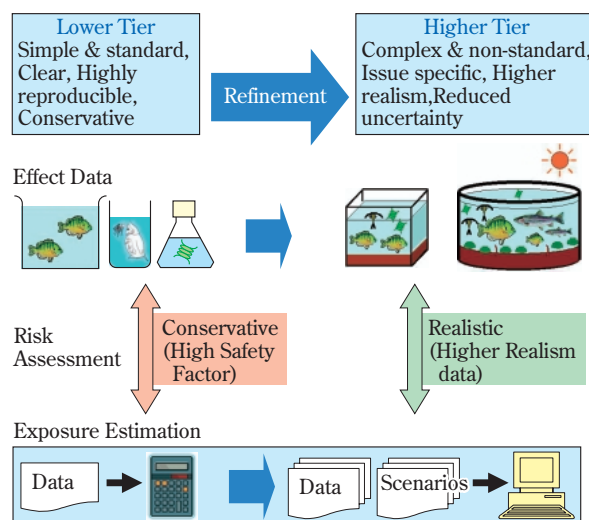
Lower Tier
Simple & standard, Clear, Highly reproducible, Conservative

Refinement

Higher Tier
Complex & non-standard, Issue specific, Higher realism,Reduced uncertainty

Effect Data

Risk Assessment

Conservative (High Safety Factor)

Realistic (Higher Realism data)

Exposure Estimation

Data

Data

Scenarios